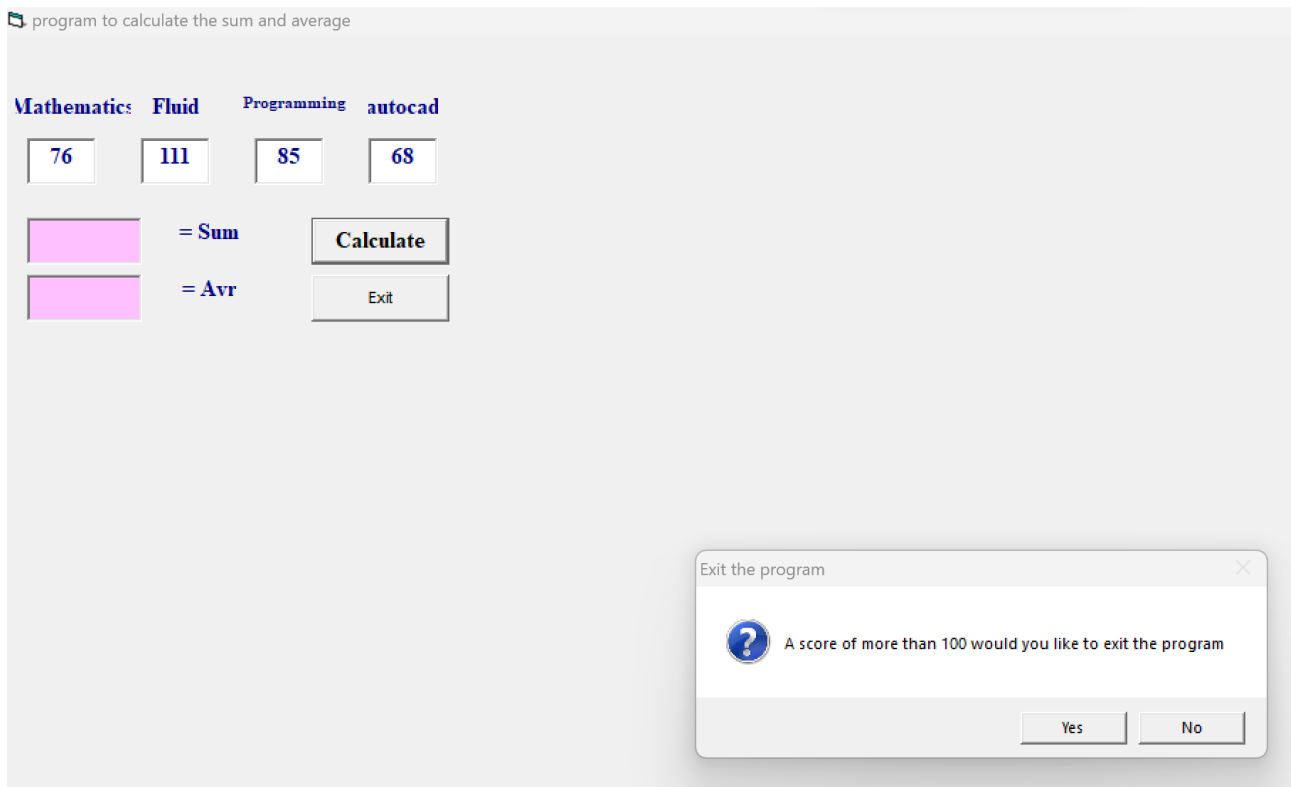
program to calculate the sum and average

Mathematics Fluid Programming autocad

76 111 85 68

= Sum

Calculate

= Avr

Exit

Exit the program

A score of more than 100 would you like to exit the program

Yes No